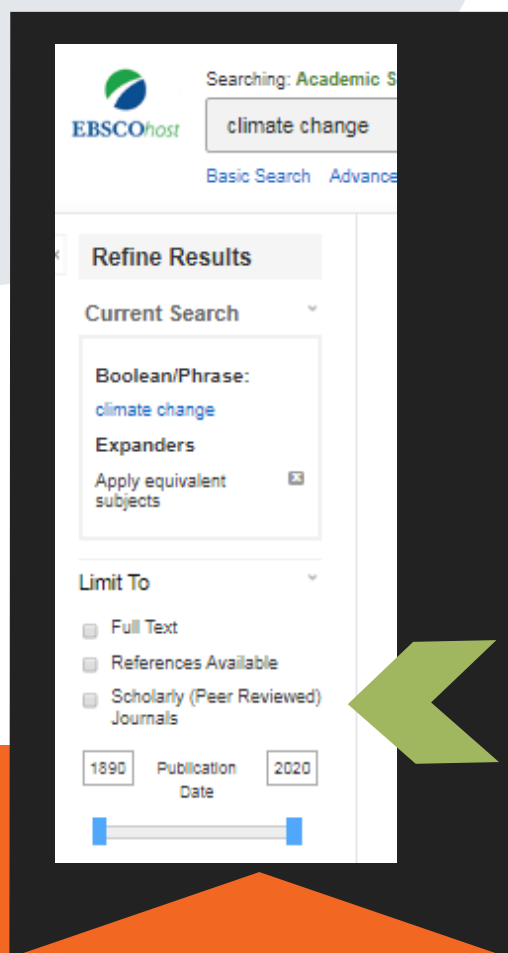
EBSCOhost

Searching: Academic S

climate change

Basic Search Advance

Refine Results

Current Search

Boolean/Phrase:

climate change

Expanders

Apply equivalent subjects

Limit To

Full Text

References Available

Scholarly (Peer Reviewed) Journals

1890 Publication Date 2020